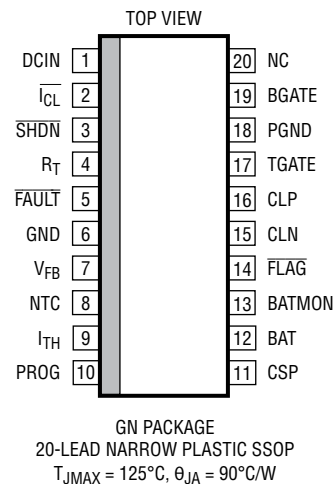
TOP VIEW

DCIN 1
$\overline{I_{CL}}$ 2
$\overline{SHDN}$ 3
$R_T$ 4
$\overline{FAULT}$ 5
GND 6
$V_{FB}$ 7
NTC 8
$I_{TH}$ 9
PROG 10

20 NC
19 BGATE
18 PGND
17 TGATE
16 CLP
15 CLN
14 $\overline{FLAG}$
13 BATMON
12 BAT
11 CSP

GN PACKAGE
20-LEAD NARROW PLASTIC SSOP
$T_{JMAX} = 125°C, \theta_{JA} = 90°C/W$